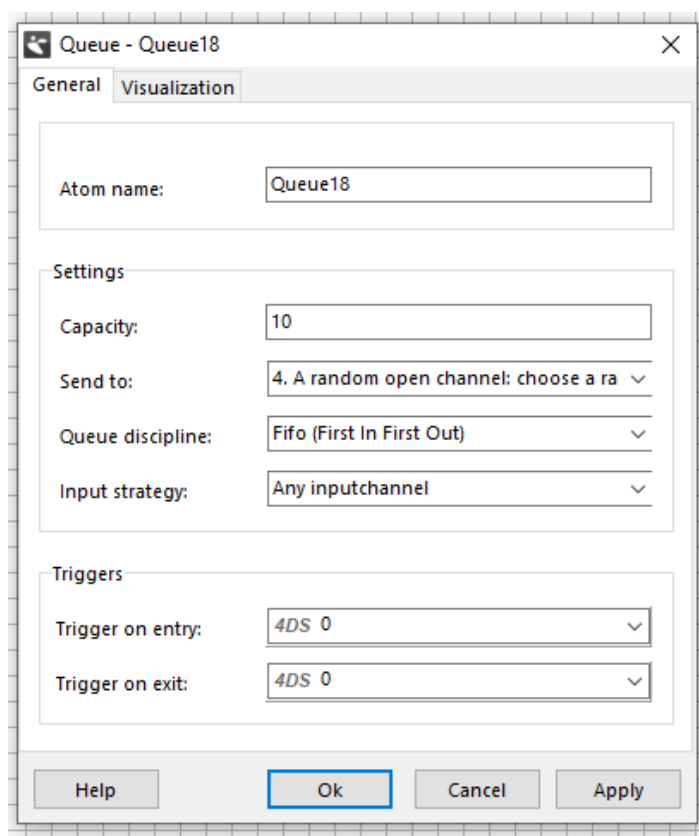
Queue - Queue18

General | Visualization

Atom name: Queue18

Settings

Capacity: 10

Send to: 4. A random open channel: choose a ra

Queue discipline: Fifo (First In First Out)

Input strategy: Any inputchannel

Triggers

Trigger on entry: 4DS 0

Trigger on exit: 4DS 0

Help | Ok | Cancel | Apply